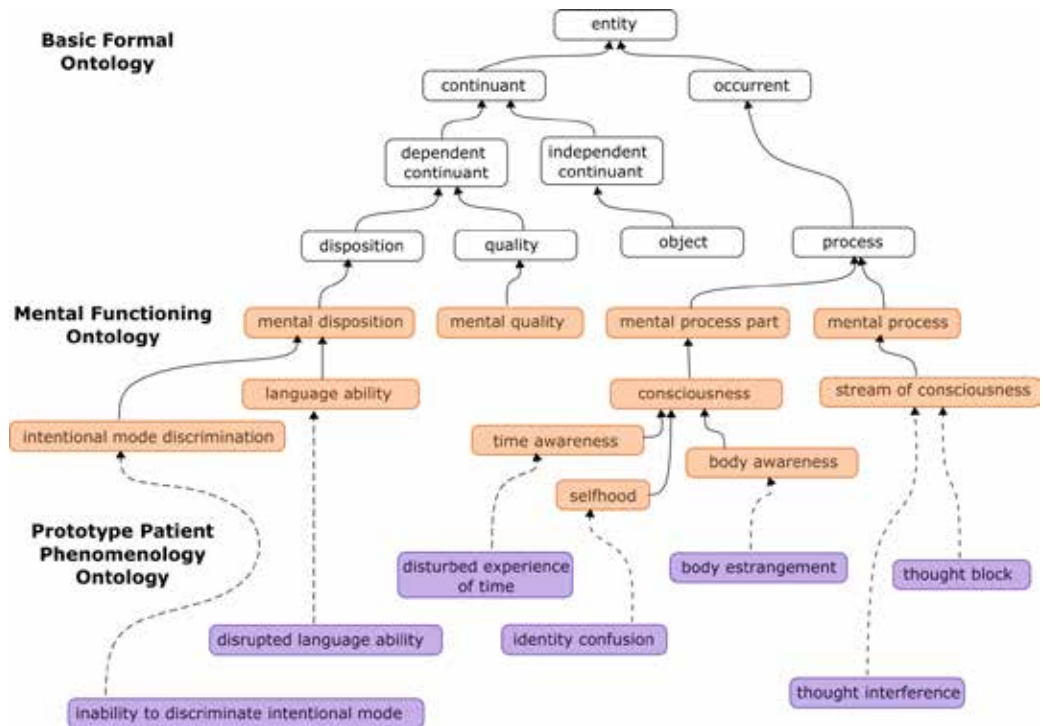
Basic Formal Ontology

entity

continuant

occurrent

dependent continuant

independent continuant

disposition

quality

object

process

Mental Functioning Ontology

mental disposition

mental quality

mental process part

mental process

language ability

consciousness

stream of consciousness

intentional mode discrimination

time awareness

body awareness

selfhood

Prototype Patient Phenomenology Ontology

disturbed experience of time

body estrangement

thought block

disrupted language ability

identity confusion

thought interference

inability to discriminate intentional mode